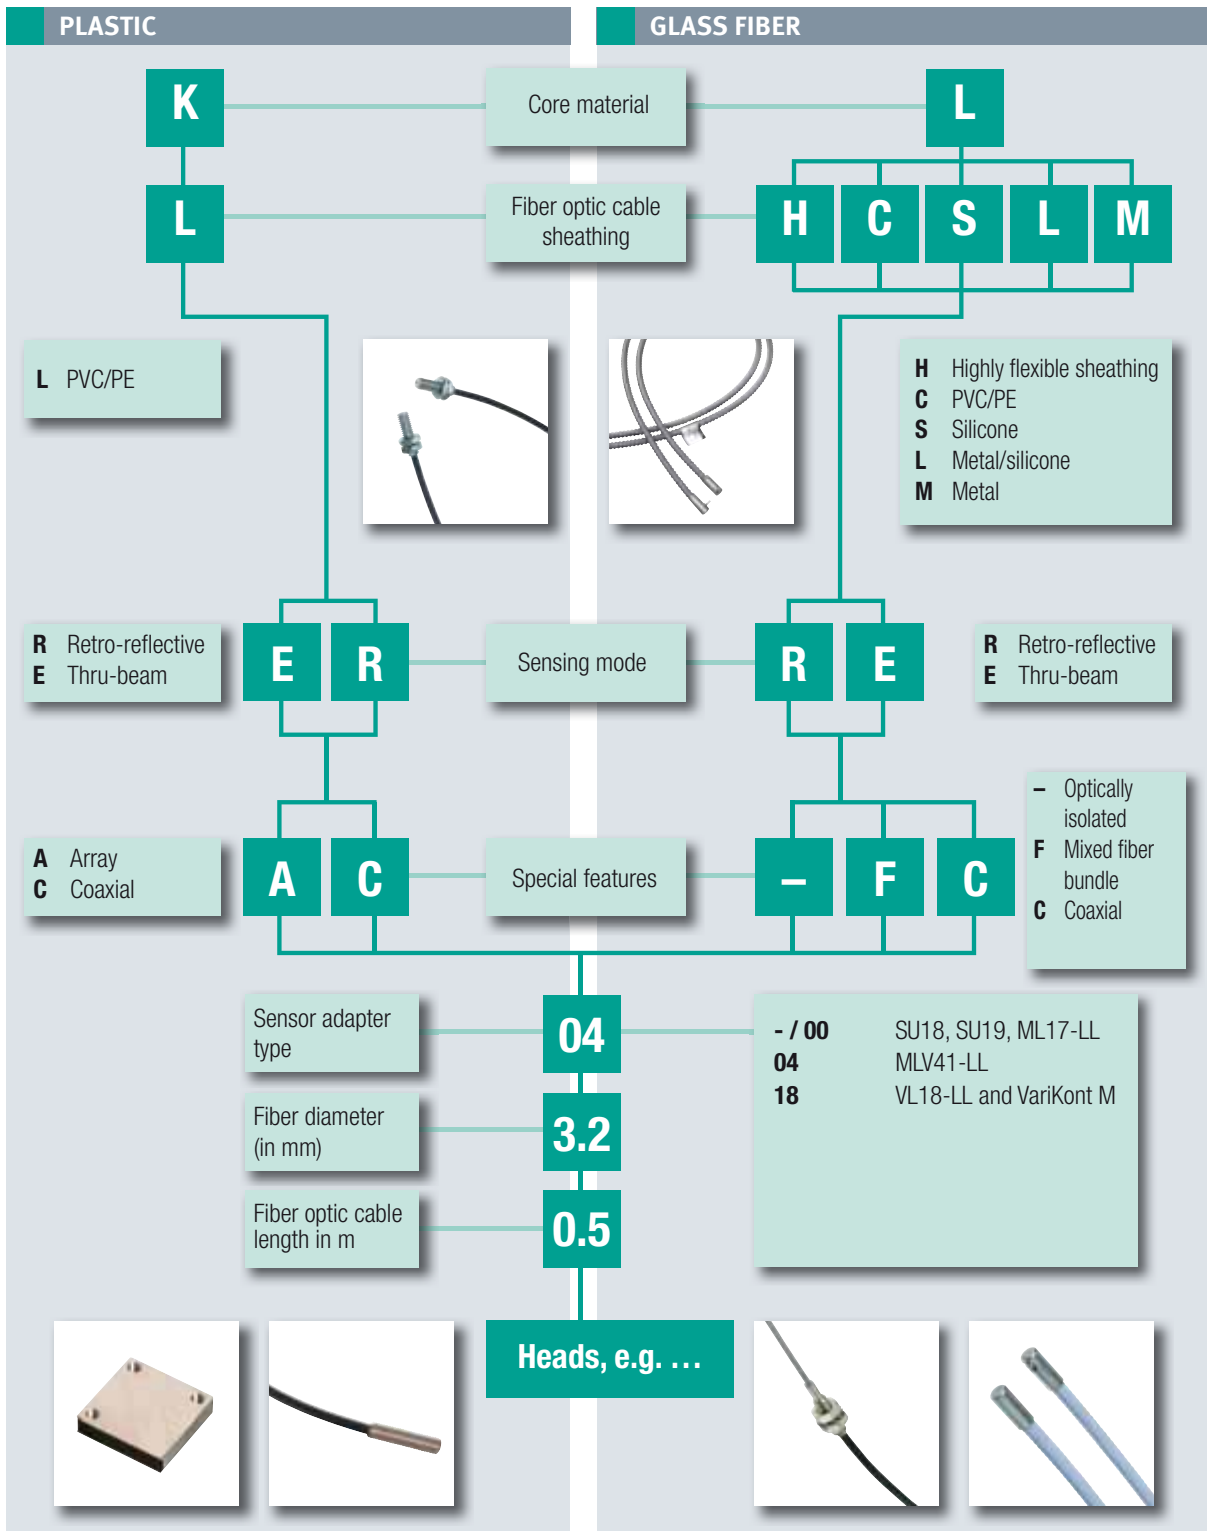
PLASTIC

GLASS FIBER

K

Core material

L

L

Fiber optic cable sheathing

H C S L M

L PVC/PE

H Highly flexible sheathing
C PVC/PE
S Silicone
L Metal/silicone
M Metal

R Retro-reflective
E Thru-beam

E R

Sensing mode

R E

R Retro-reflective
E Thru-beam

A Array
C Coaxial

A C

Special features

– F C

– Optically isolated
F Mixed fiber bundle
C Coaxial

Sensor adapter type

04

| | |
|---|---|
| - / 00 | SU18, SU19, ML17-LL |
| 04 | MLV41-LL |
| 18 | VL18-LL and VariKont M |

Fiber diameter (in mm)

3.2

Fiber optic cable length in m

0.5

Heads, e.g. …